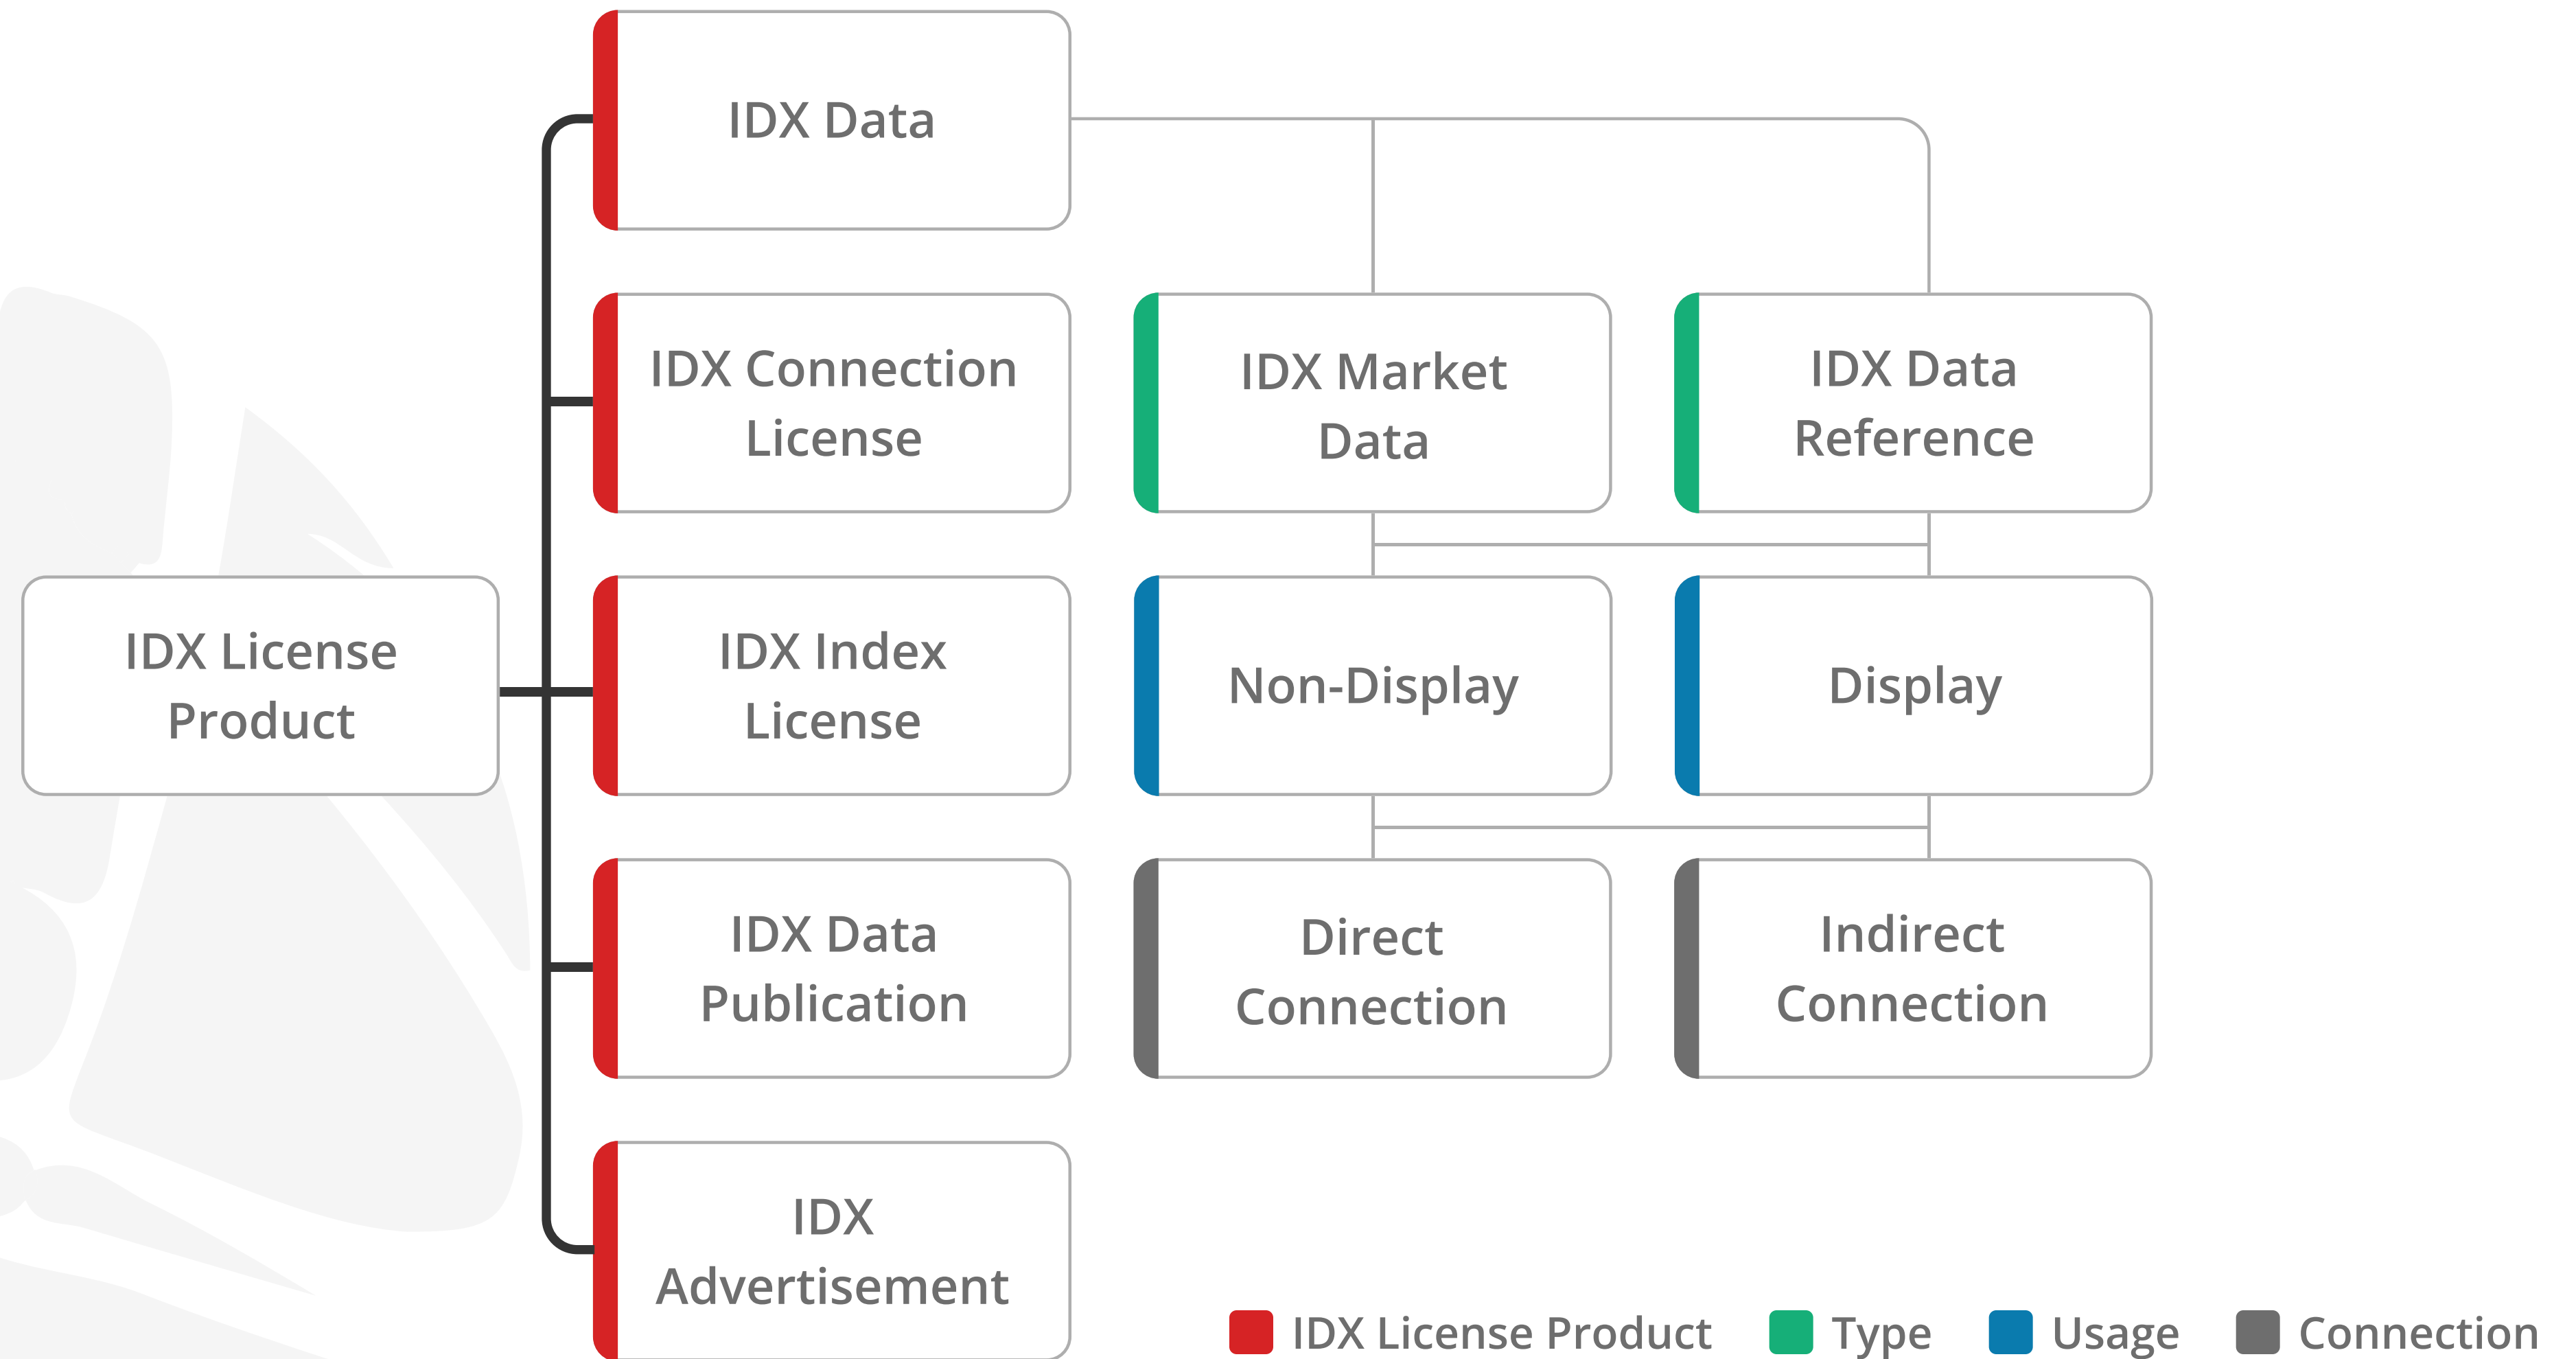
IDX License Product

IDX Data

IDX Connection License

IDX Index License

IDX Data Publication

IDX Advertisement

IDX Market Data

IDX Data Reference

Non-Display

Display

Direct Connection

Indirect Connection

IDX License Product
Type
Usage
Connection